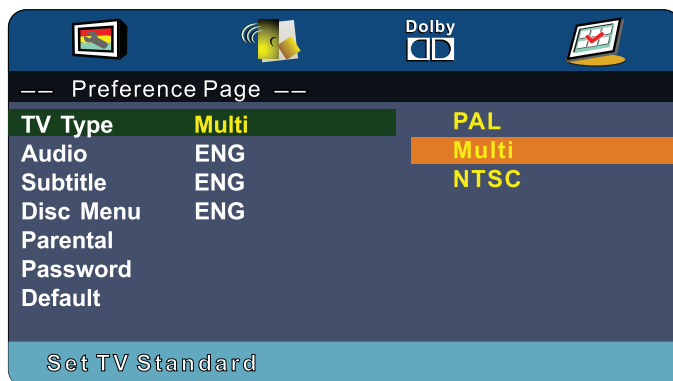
Dolby

—— Preference Page ——

| | | |
|---|---|---|
| TV Type | Multi | PAL |
| Audio | ENG | Multi |
| Subtitle | ENG | NTSC |
| Disc Menu | ENG | |
| Parental | | |
| Password | | |
| Default | | |

Set TV Standard